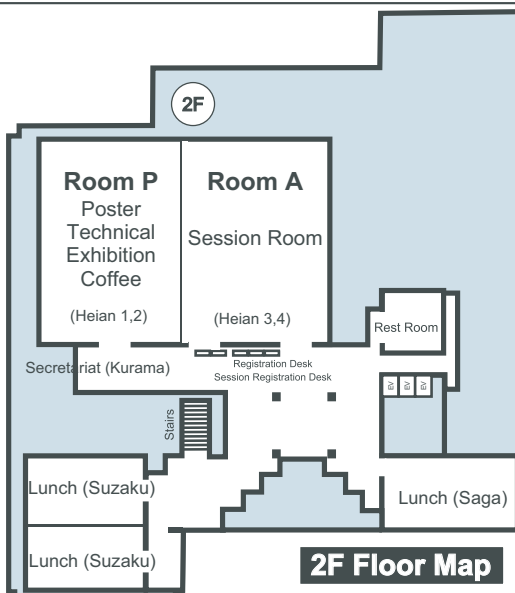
2F

Room P
Poster
Technical
Exhibition
Coffee

(Heian 1,2)

Room A
Session Room

(Heian 3,4)

Rest Room

Secretariat (Kurama)

Registration Desk
Session Registration Desk

EV EV EV

Stairs

Lunch (Suzaku)

Lunch (Suzaku)

Lunch (Saga)

2F Floor Map